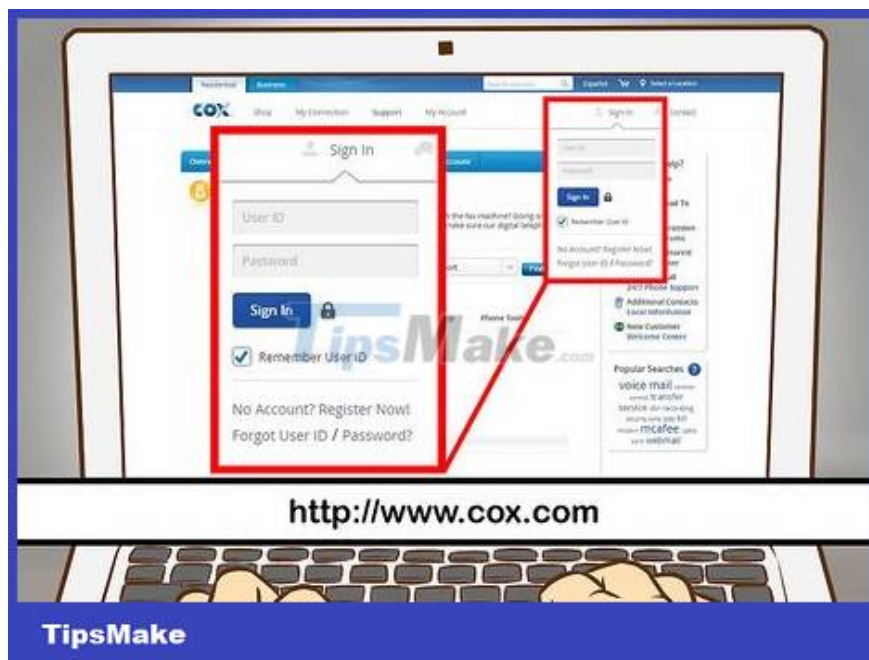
Residential Business

Español

COX Shop My Connection Support My Account

Sign In

User ID

Password

Sign In

Remember User ID

No Account? Register Now!
Forgot User ID / Password?

Sign In

User ID

Password

Sign In

Remember User ID

No Account? Register Now!
Forgot User ID / Password?

Phone Tools

24/7 Phone Support

Additional Contacts
Local Information

New Customer
Welcome Center

Popular Searches

voice mail transfer service mcafee webmail

TipsMake.com

http://www.cox.com

TipsMake